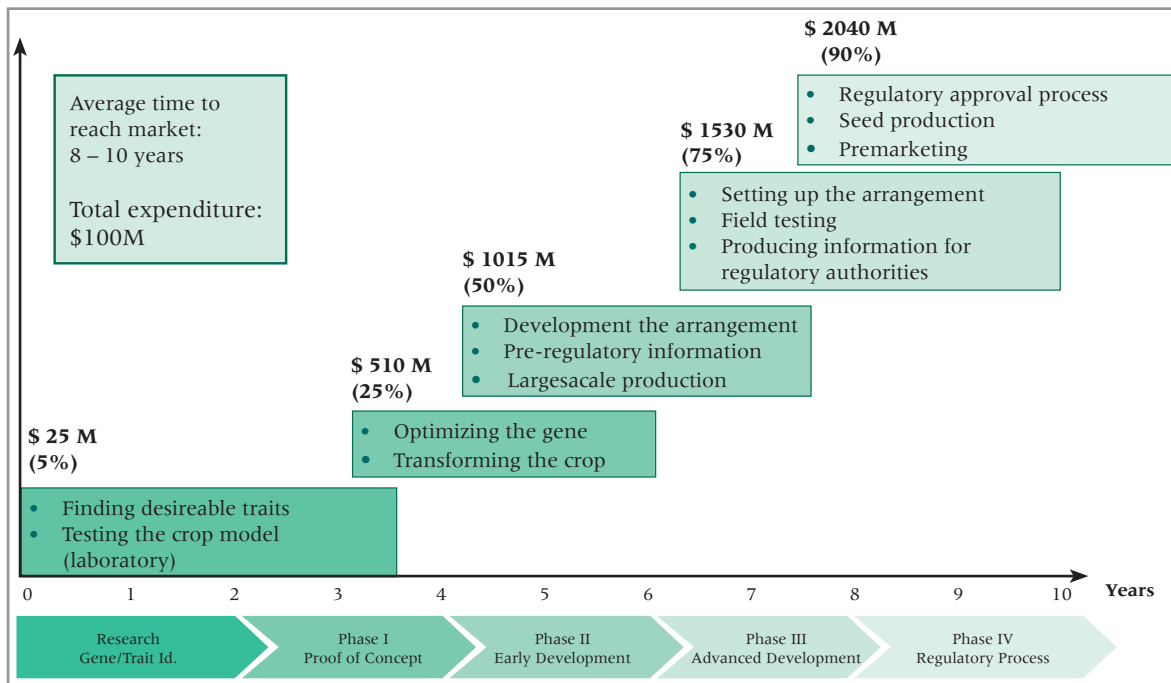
Average time to reach market: 8 – 10 years

Total expenditure: $100M

$ 2040 M
(90%)

- Regulatory approval process
- Seed production
- Premarketing

$ 1530 M
(75%)

- Setting up the arrangement
- Field testing
- Producing information for regulatory authorities

$ 1015 M
(50%)

- Development the arrangement
- Pre-regulatory information
- Largesacale production

$ 510 M
(25%)

- Optimizing the gene
- Transforming the crop

$ 25 M
(5%)

- Finding desireable traits
- Testing the crop model (laboratory)

0 1 2 3 4 5 6 7 8 9 10 Years

Research Gene/Trait Id.

Phase I Proof of Concept

Phase II Early Development

Phase III Advanced Development

Phase IV Regulatory Process